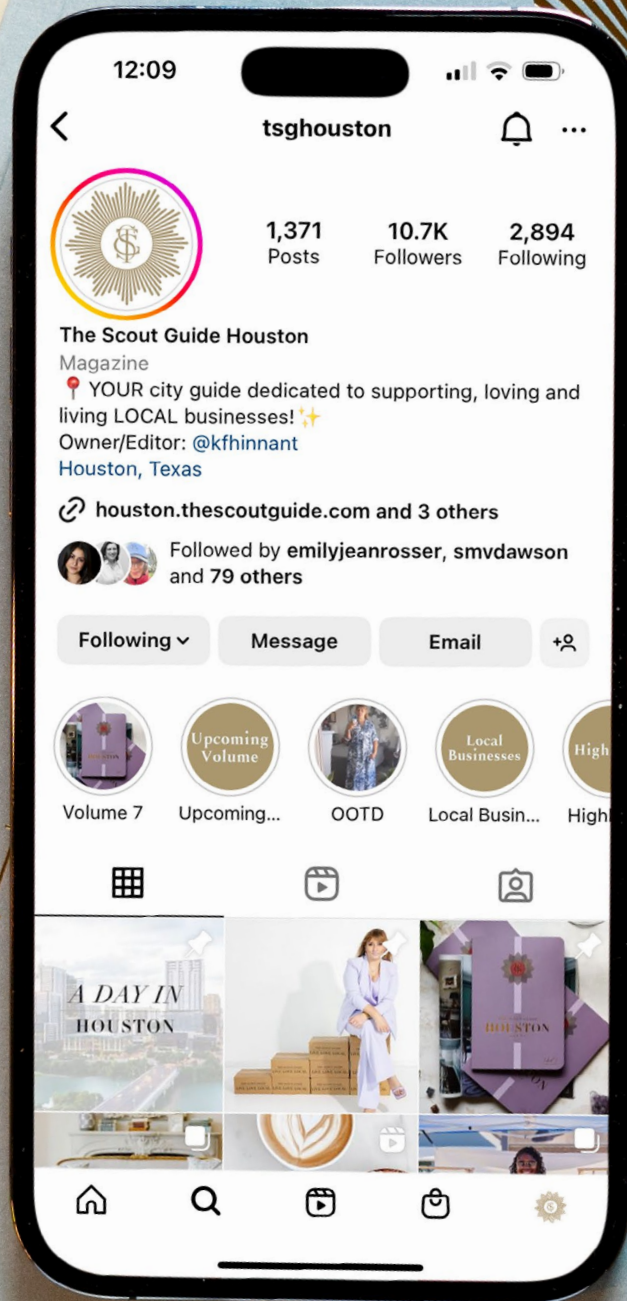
12:09

tsghouston

1,371
Posts

10.7K
Followers

2,894
Following

The Scout Guide Houston
Magazine
📍 YOUR city guide dedicated to supporting, loving and living LOCAL businesses! ✨
Owner/Editor: @kfhinnant
Houston, Texas

houston.thescoutguide.com and 3 others

Followed by emilyjeanrosser, smvdawson and 79 others

Following
Message
Email

Upcoming Volume
Local Businesses
High

Volume 7
Upcoming...
OOTD
Local Busin...
High

A DAY IN HOUSTON

HOUSTON